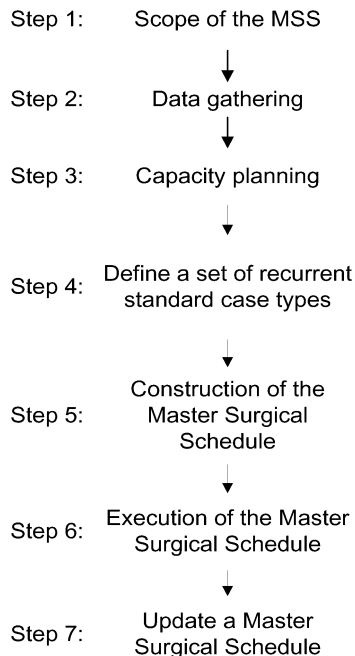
Step 1: Scope of the MSS

Step 2: Data gathering

Step 3: Capacity planning

Step 4: Define a set of recurrent standard case types

Step 5: Construction of the Master Surgical Schedule

Step 6: Execution of the Master Surgical Schedule

Step 7: Update a Master Surgical Schedule